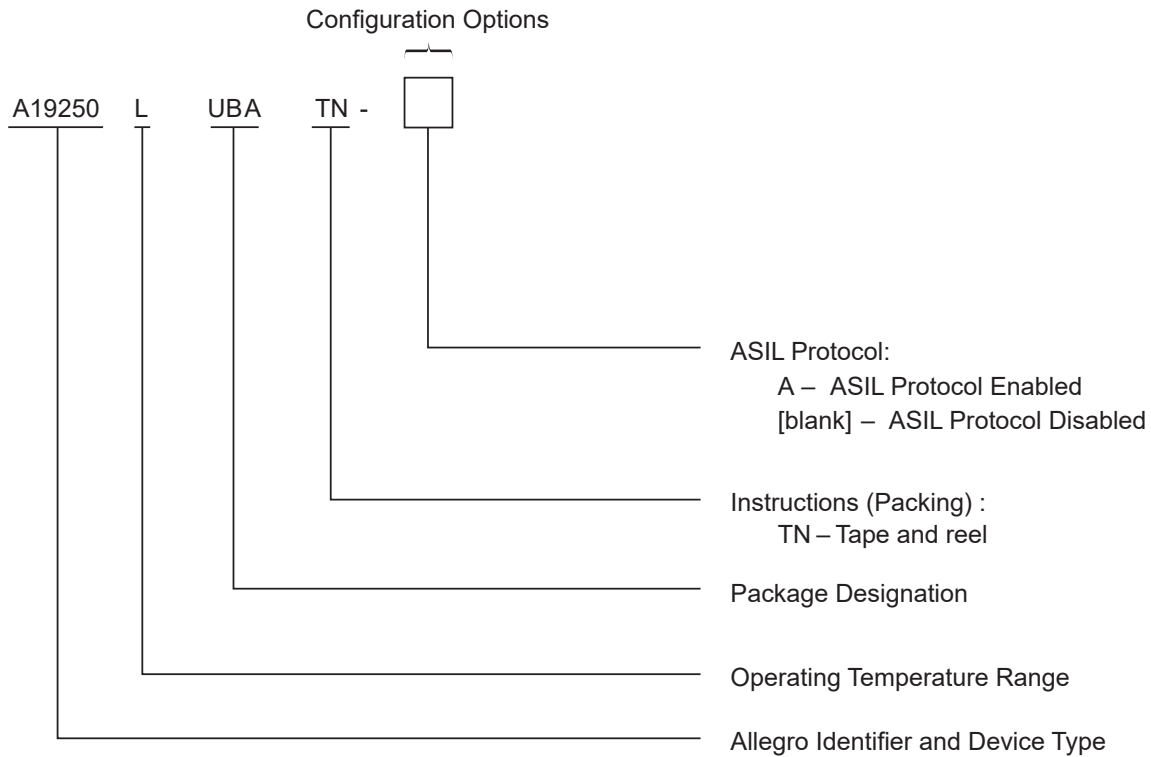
Configuration Options

A19250 L UBA TN -

ASIL Protocol:
A – ASIL Protocol Enabled
[blank] – ASIL Protocol Disabled

Instructions (Packing) :
TN – Tape and reel

Package Designation

Operating Temperature Range

Allegro Identifier and Device Type